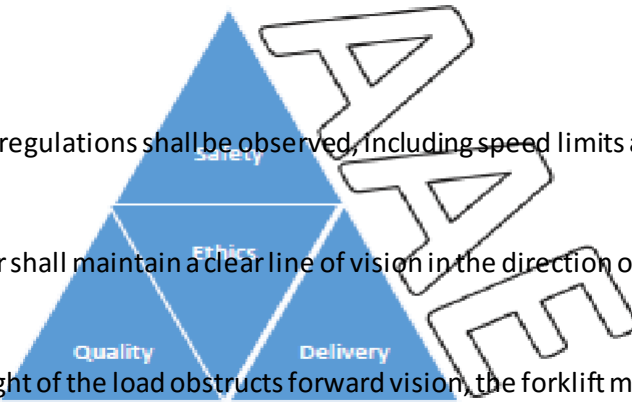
regulations shall be observed, including speed limits a

Safety

r shall maintain a clear line of vision in the direction o

Ethics

Quality

Delivery

ght of the load obstructs forward vision, the forklift m

AAE